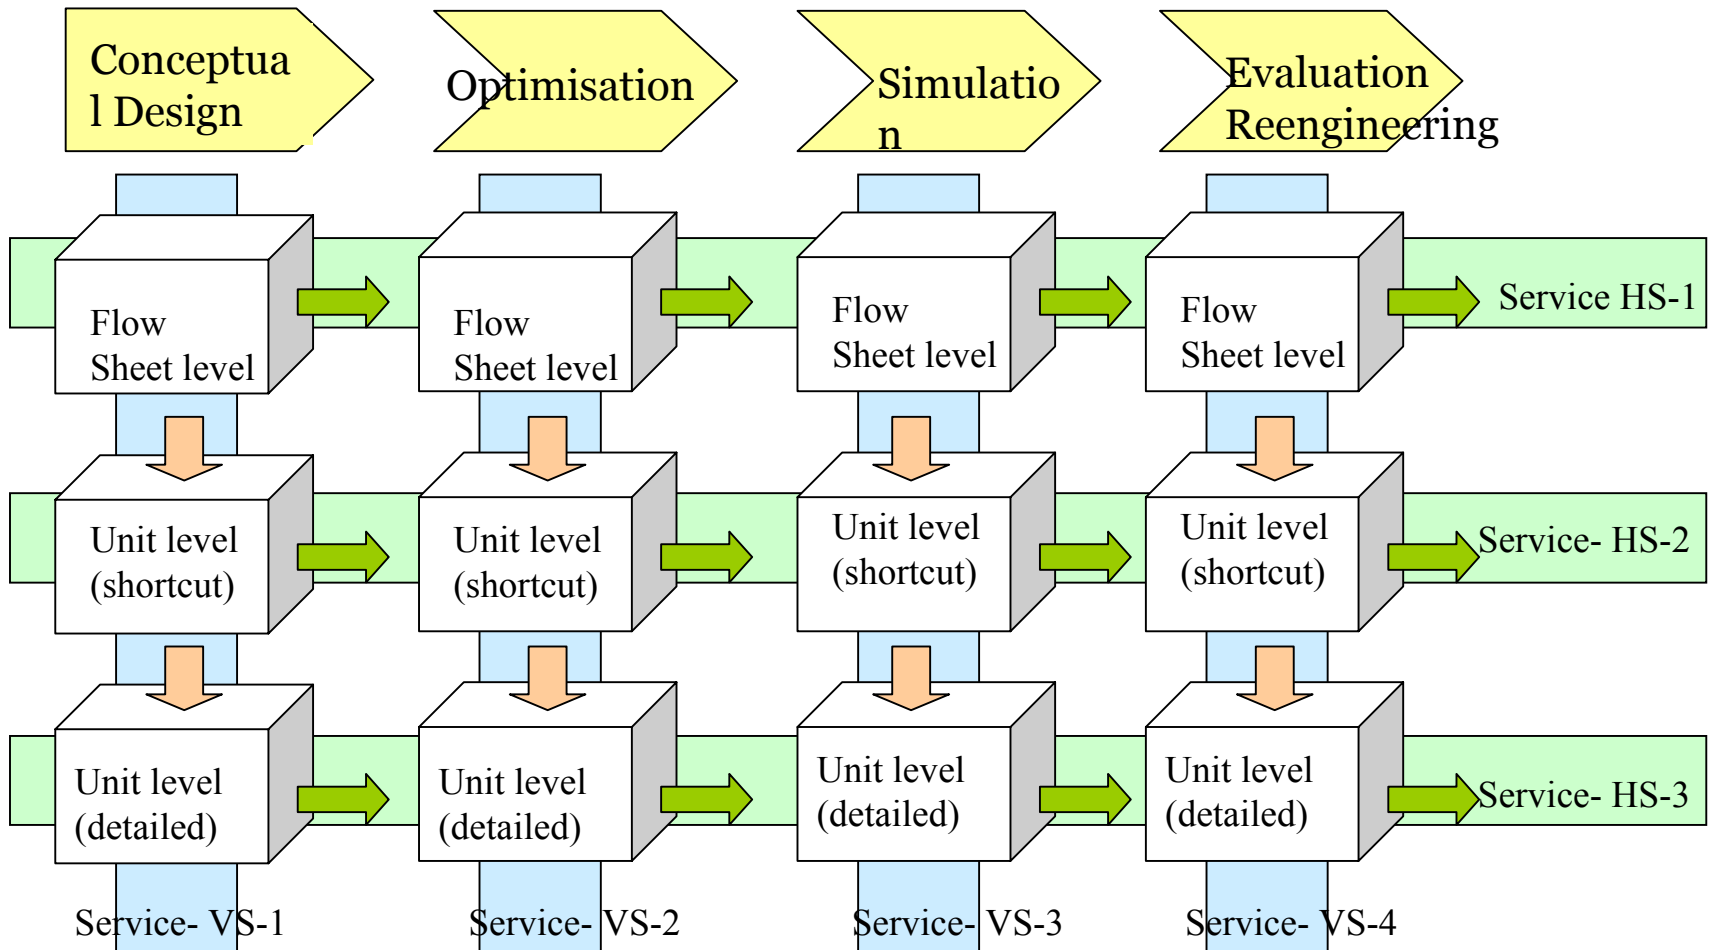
Conceptual Design

Optimisation

Simulation

Evaluation Reengineering

Flow Sheet level

Flow Sheet level

Flow Sheet level

Flow Sheet level

Service HS-1

Unit level (shortcut)

Unit level (shortcut)

Unit level (shortcut)

Unit level (shortcut)

Service- HS-2

Unit level (detailed)

Unit level (detailed)

Unit level (detailed)

Unit level (detailed)

Service- HS-3

Service- VS-1

Service- VS-2

Service- VS-3

Service- VS-4